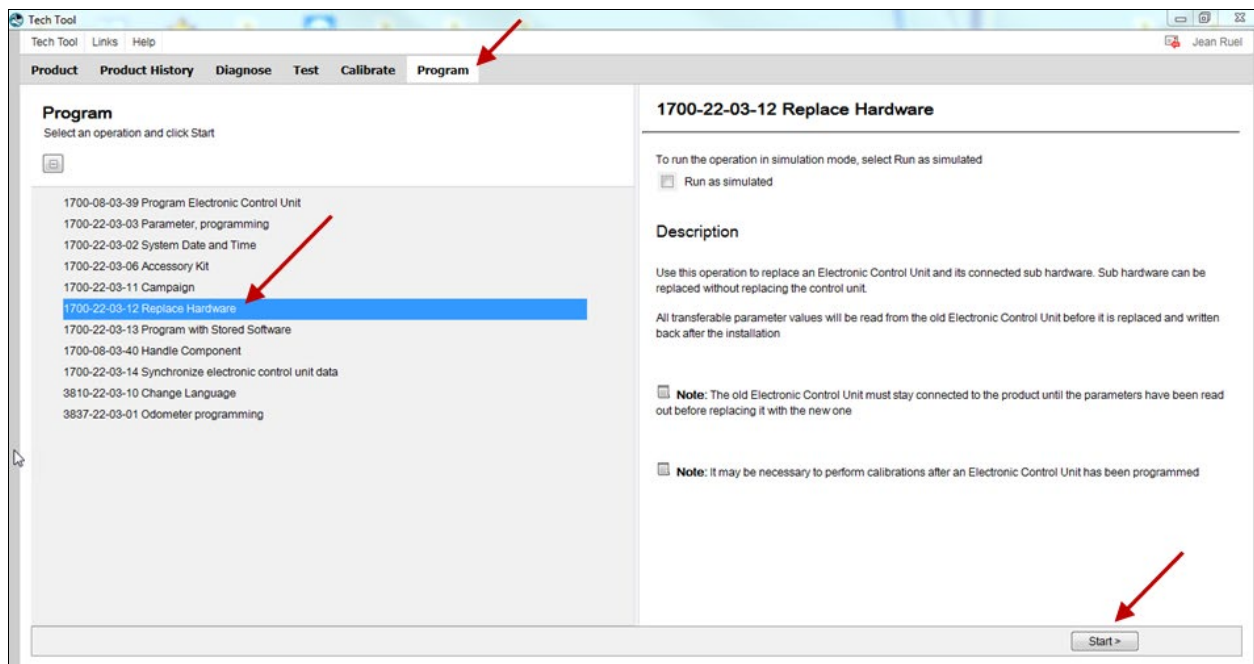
Tech Tool

Tech Tool Links Help

Jean Ruel

Product Product History Diagnose Test Calibrate Program

Program

Select an operation and click Start

1700-08-03-39 Program Electronic Control Unit
1700-22-03-03 Parameter, programming
1700-22-03-02 System Date and Time
1700-22-03-06 Accessory Kit
1700-22-03-11 Campaign
1700-22-03-12 Replace Hardware
1700-22-03-13 Program with Stored Software
1700-08-03-40 Handle Component
1700-22-03-14 Synchronize electronic control unit data
3810-22-03-10 Change Language
3837-22-03-01 Odometer programming

1700-22-03-12 Replace Hardware

To run the operation in simulation mode, select Run as simulated

Run as simulated

Description

Use this operation to replace an Electronic Control Unit and its connected sub hardware. Sub hardware can be replaced without replacing the control unit.

All transferable parameter values will be read from the old Electronic Control Unit before it is replaced and written back after the installation

Note: The old Electronic Control Unit must stay connected to the product until the parameters have been read out before replacing it with the new one

Note: It may be necessary to perform calibrations after an Electronic Control Unit has been programmed

Start >